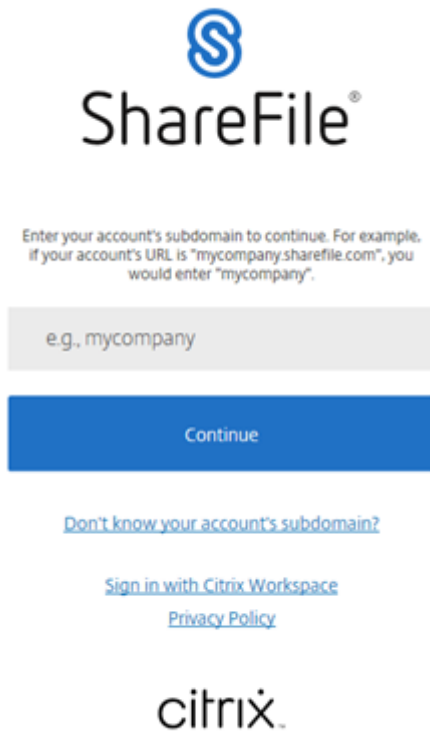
ShareFile®

Enter your account's subdomain to continue. For example, if your account's URL is "mycompany.sharefile.com", you would enter "mycompany".

e.g., mycompany

Continue

Don't know your account's subdomain?

Sign in with Citrix Workspace

Privacy Policy

citrix.